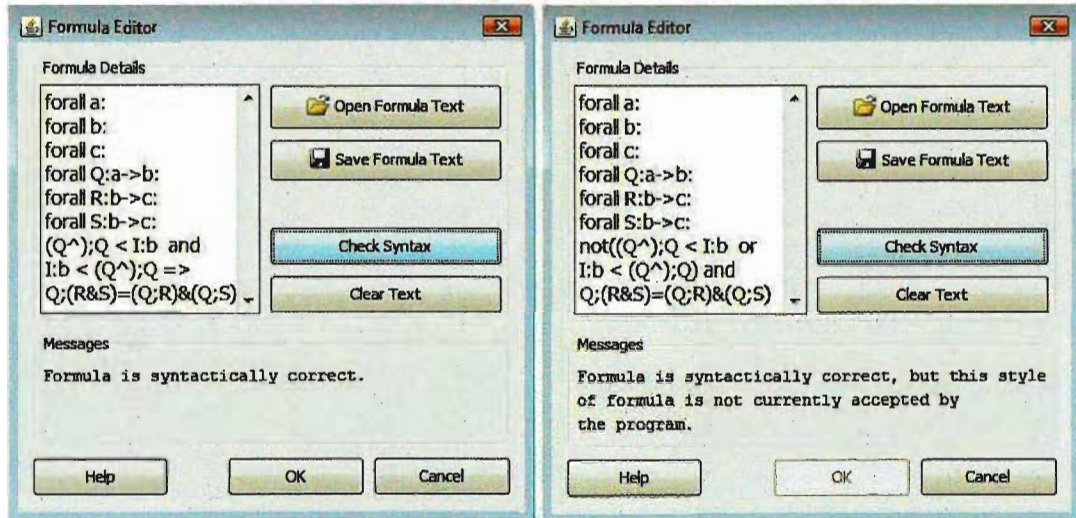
Formula Editor

Formula Details

forall a:
forall b:
forall c:
forall Q:a->b:
forall R:b->c:
forall S:b->c:
(Q^);Q < I:b and
I:b < (Q^);Q =>
Q;(R&S)=(Q;R)&(Q;S)

Open Formula Text

Save Formula Text

Check Syntax

Clear Text

Messages

Formula is syntactically correct.

Help

OK

Cancel

Formula Editor

Formula Details

forall a:
forall b:
forall c:
forall Q:a->b:
forall R:b->c:
forall S:b->c:
not((Q^);Q < I:b or
I:b < (Q^);Q) and
Q;(R&S)=(Q;R)&(Q;S)

Open Formula Text

Save Formula Text

Check Syntax

Clear Text

Messages

Formula is syntactically correct, but this style of formula is not currently accepted by the program.

Help

OK

Cancel